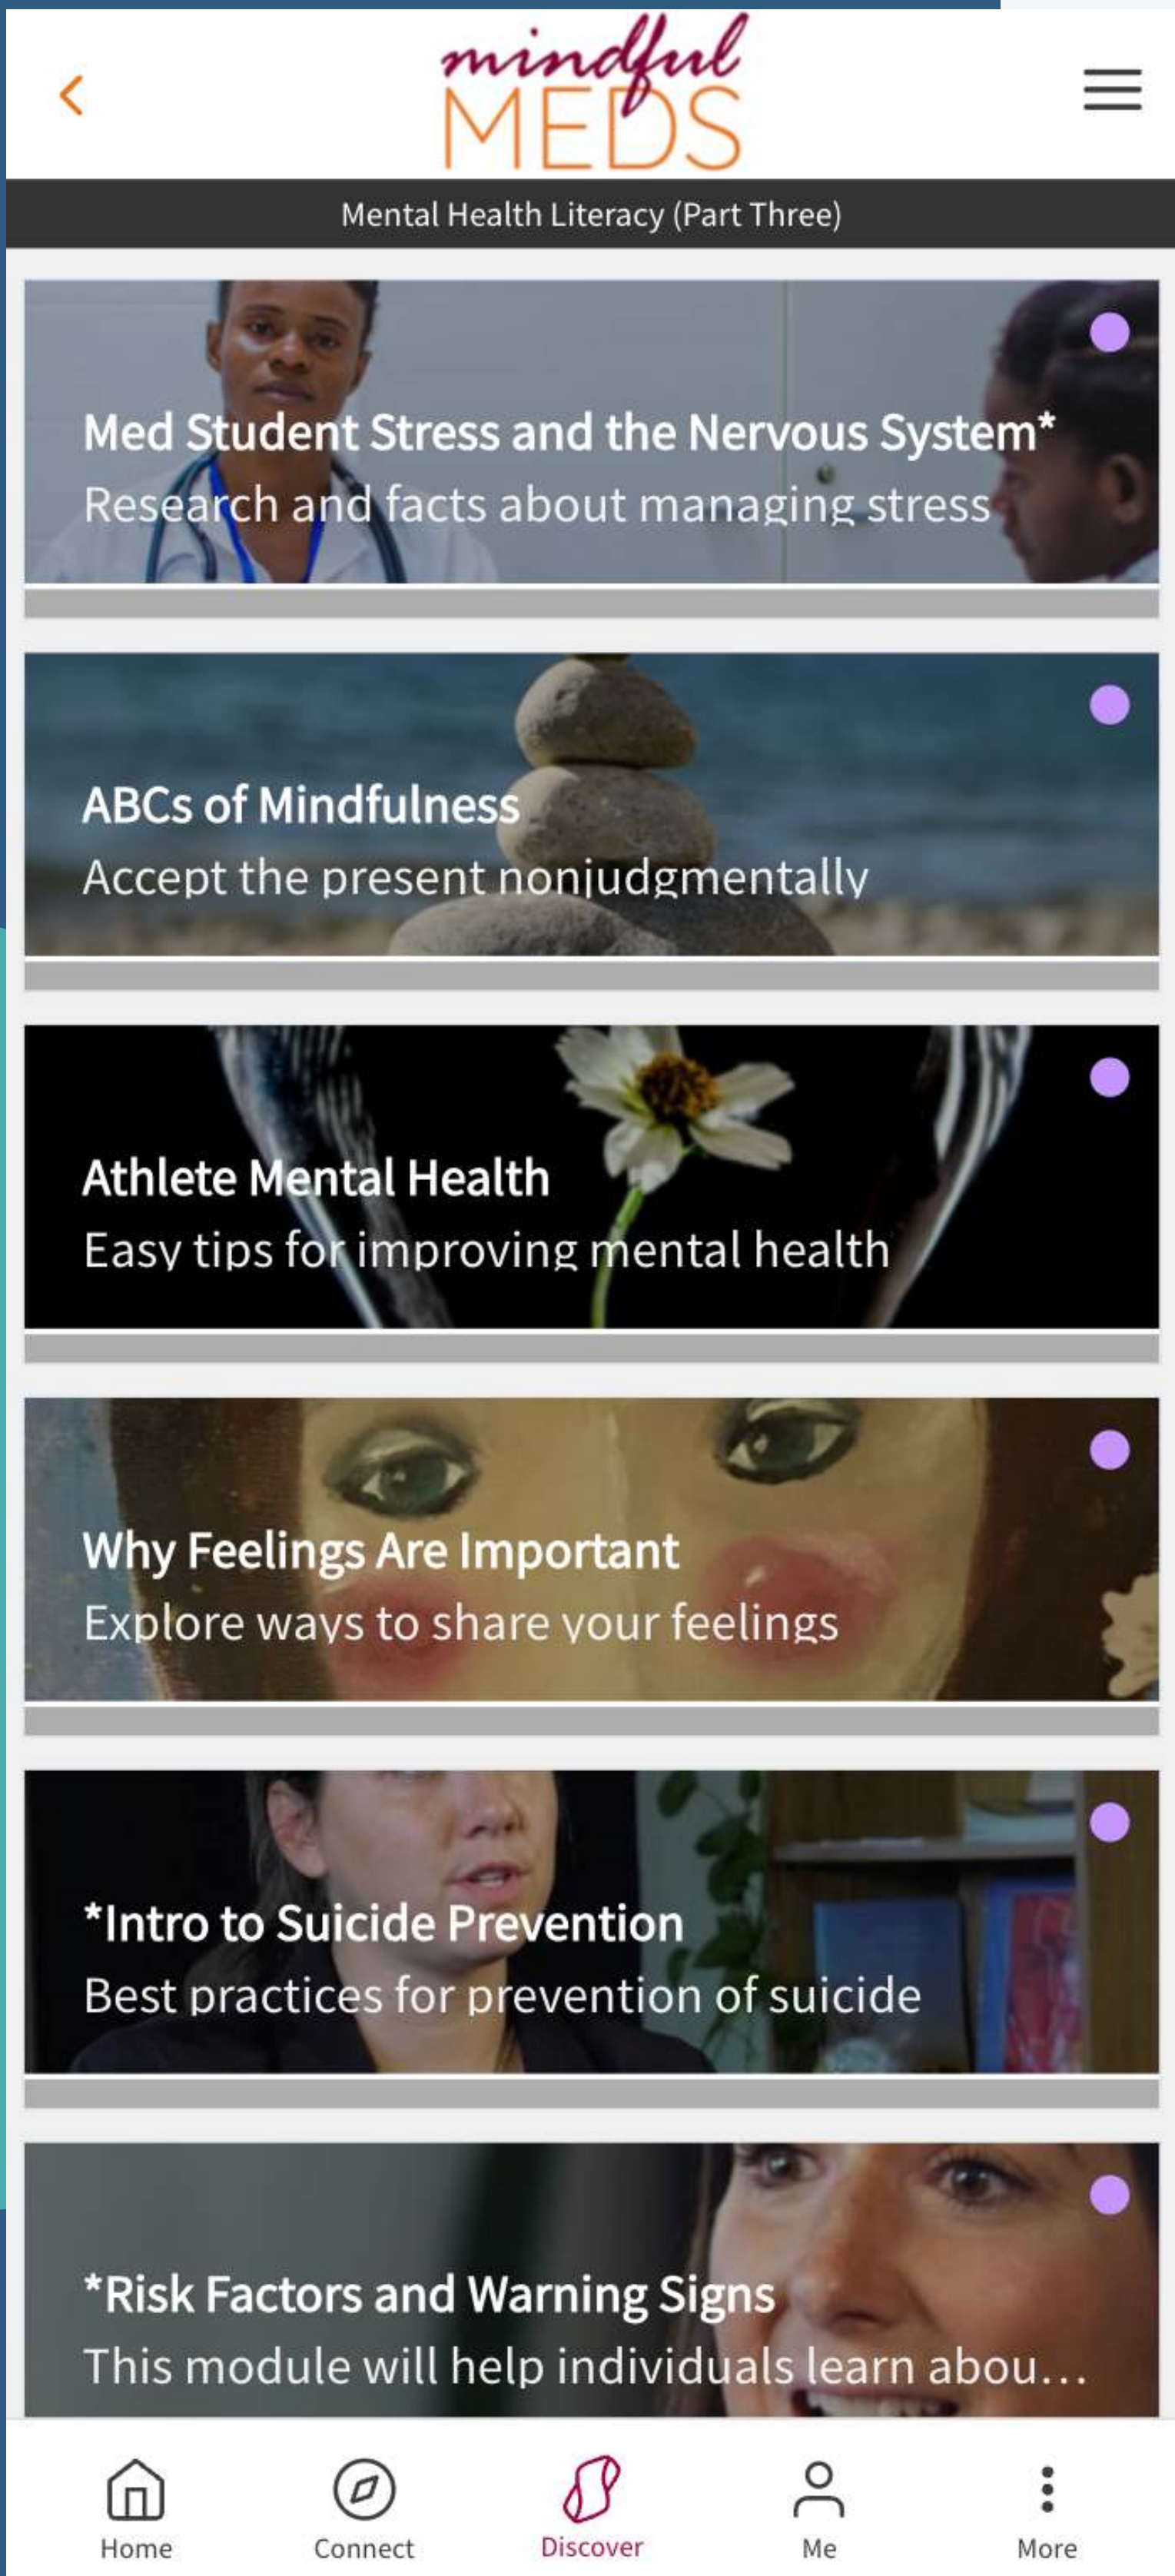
mindful MEDS

Mental Health Literacy (Part Three)

Med Student Stress and the Nervous System*
Research and facts about managing stress

ABCs of Mindfulness
Accept the present nonjudgmentally

Athlete Mental Health
Easy tips for improving mental health

Why Feelings Are Important
Explore ways to share your feelings

*Intro to Suicide Prevention
Best practices for prevention of suicide

*Risk Factors and Warning Signs
This module will help individuals learn abou…

Home
Connect
Discover
Me
More